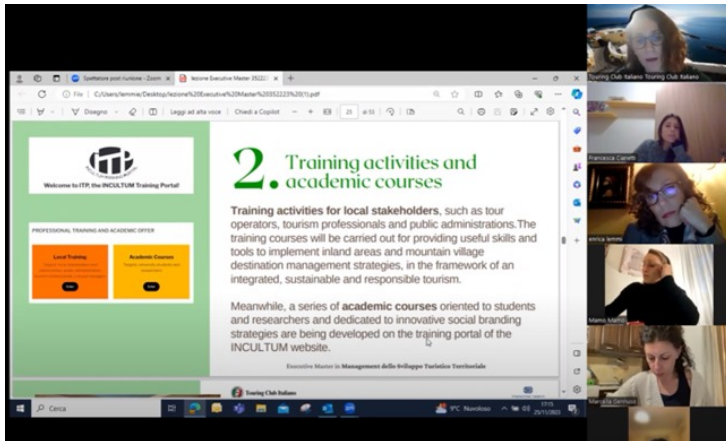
Spettatore post riunione - Zoom
lezione Executive Master 35222...
File | C:/Users/lemmie/Desktop/lezione%20Executive%20Master%2035222...pdf
Disegno
Leggi ad alta voce
Chiedi a Copilot
25 di 53

ITP

Welcome to ITP, the INCULTUM Training Portal!

PROFESSIONAL TRAINING AND ACADEMIC OFFER

Local Training

Academic Courses

2. Training activities and academic courses

Training activities for local stakeholders, such as tour operators, tourism professionals and public administrations. The training courses will be carried out for providing useful skills and tools to implement inland areas and mountain village destination management strategies, in the framework of an integrated, sustainable and responsible tourism.

Meanwhile, a series of academic courses oriented to students and researchers and dedicated to innovative social branding strategies are being developed on the training portal of the INCULTUM website.

Executive Master in Management dello Sviluppo Turistico Territoriale

Touring Club Italiano

Touring Club Italiano Touring Club Italiano

Francesca Cairelli

enrica lemmi

Mario Mario

Marcella Darmuso

Cerca

9°C Nuvoloso

17:15
25/11/2023